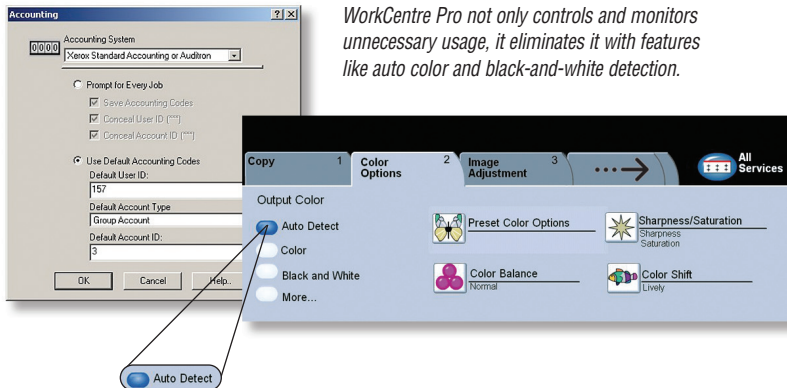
Accounting

?  X

0000

Accounting System

Xerox Standard Accounting or Auditron

Prompt for Every Job

Save Accounting Codes

Conceal User ID (***)

Conceal Account ID (***)

Use Default Accounting Codes

Default User ID:

157

Default Account Type

Group Account

Default Account ID:

3

OK

Cancel

Help..

WorkCentre Pro not only controls and monitors unnecessary usage, it eliminates it with features like auto color and black-and-white detection.

Copy 1

Color Options 2

Image Adjustment 3

All Services

Output Color

Auto Detect

Color

Black and White

More...

Preset Color Options

Sharpness/Saturation

Sharpness Saturation

Color Balance

Normal

Color Shift

Lively

Auto Detect